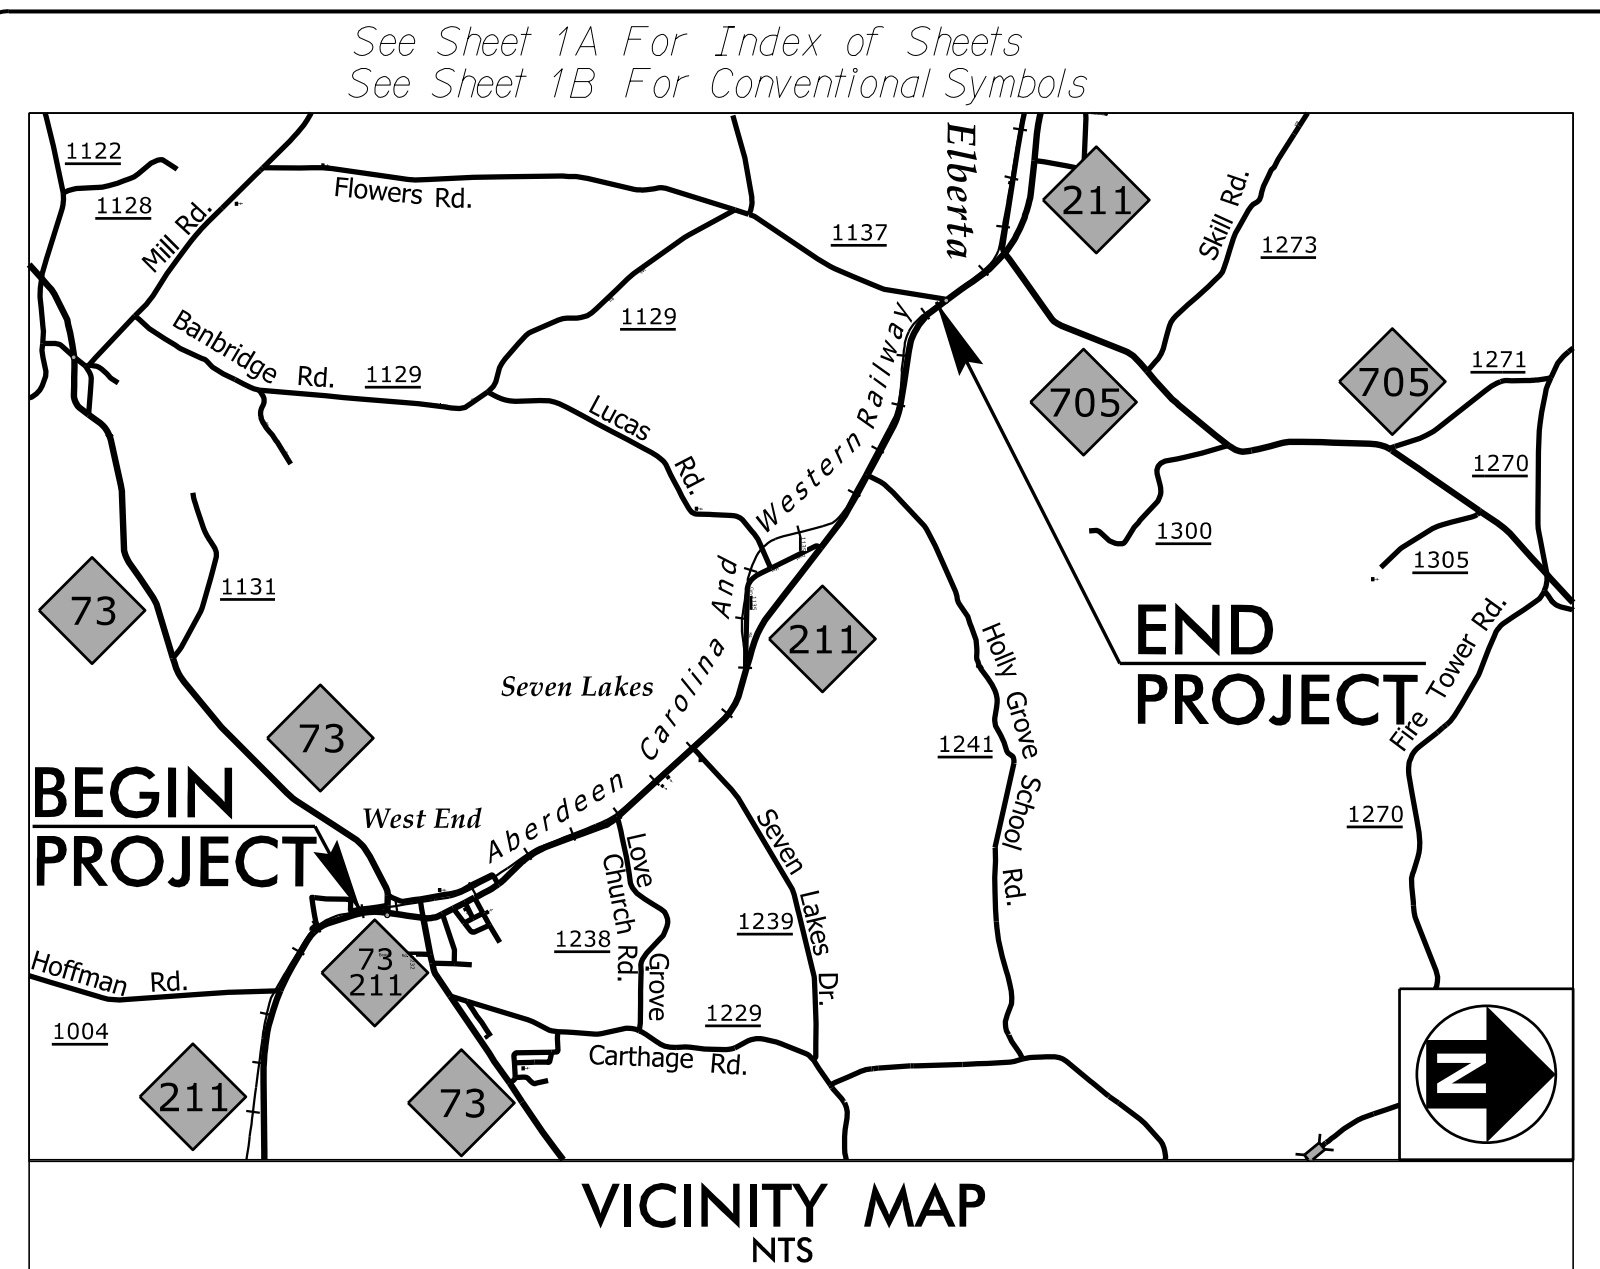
See Sheet 1A For Index of Sheets
See Sheet 1B For Conventional Symbols

1122
1128
Flowers Rd.
Mill Rd.
Elberta
211
Skill Rd.
1273
1137
1129
Banbridge Rd.
1129
Lucas Rd.
Western Railway
705
705
1271
1270
1300
1305
73
1131
And
Carolina
Aberdeen
211
Seven Lakes
END
PROJECT
Holly Grove School Rd.
Fire Tower Rd.
73
1241
BEGIN
PROJECT
West End
Love Church Rd.
Seven Lakes Dr.
1270
1238
1239
Grove
73
211
Hoffman Rd.
1004
1229
Carthage Rd.
211
73
N

VICINITY MAP
NTS